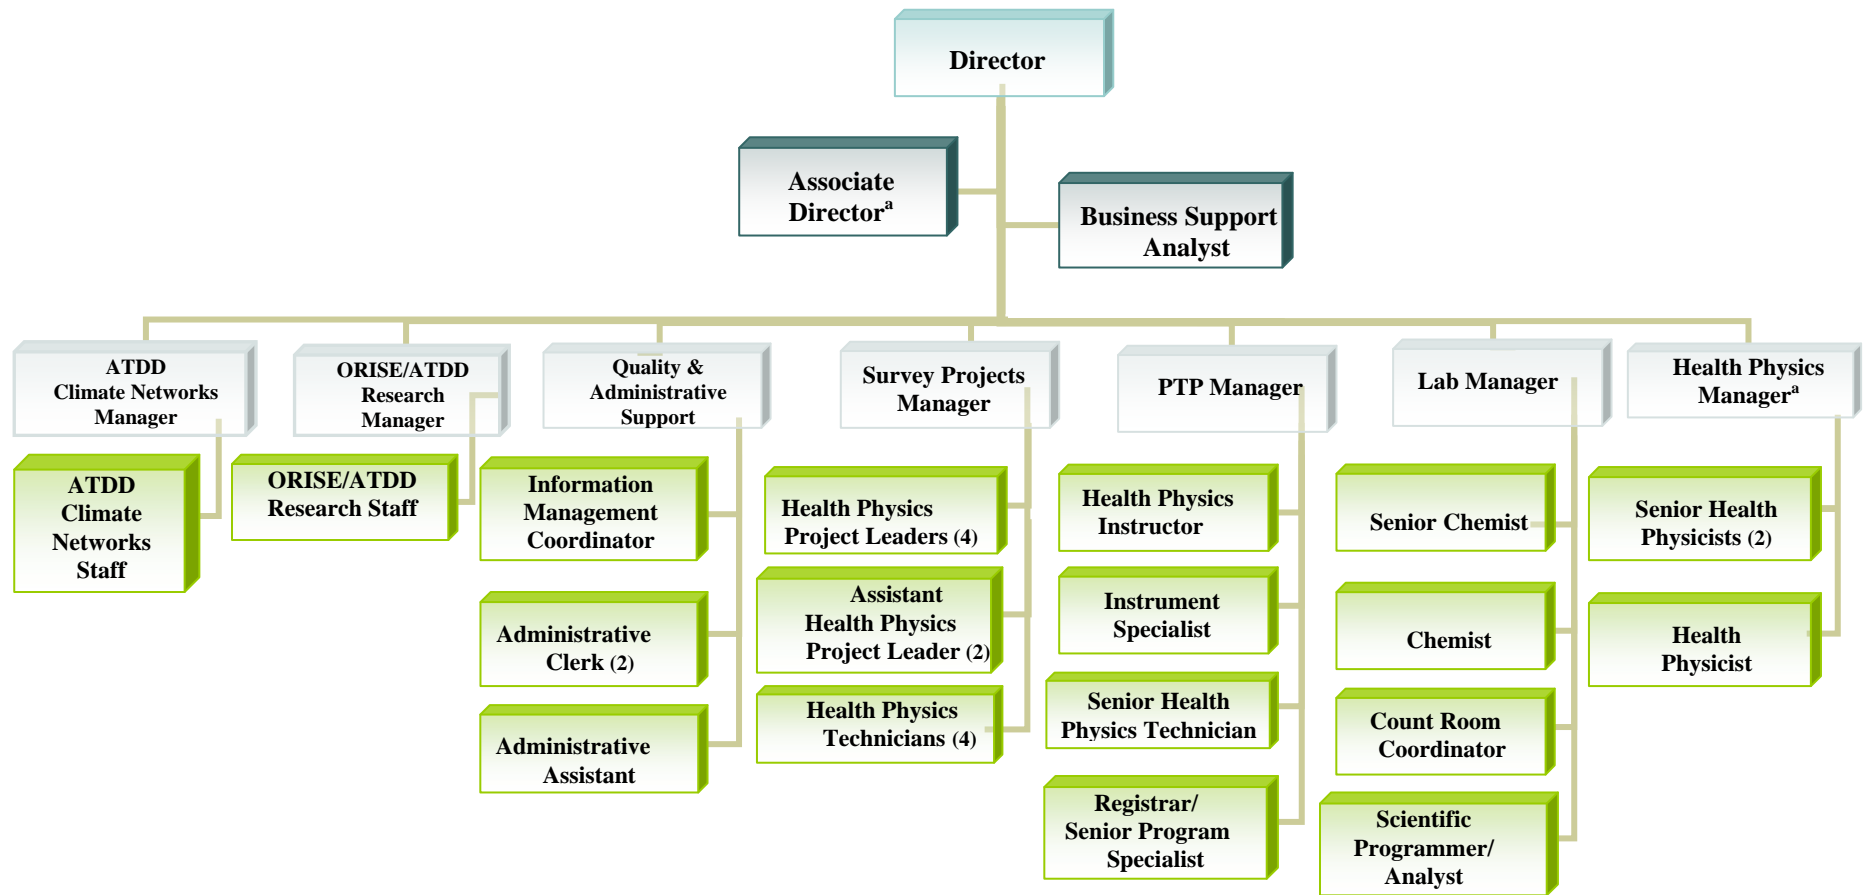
Director

Associate Director$^a$

Business Support Analyst

ATDD Climate Networks Manager

ATDD Climate Networks Staff

ORISE/ATDD Research Manager

ORISE/ATDD Research Staff

Quality & Administrative Support

Information Management Coordinator

Administrative Clerk (2)

Administrative Assistant

Survey Projects Manager

Health Physics Project Leaders (4)

Assistant Health Physics Project Leader (2)

Health Physics Technicians (4)

PTP Manager

Health Physics Instructor

Instrument Specialist

Senior Health Physics Technician

Registrar/ Senior Program Specialist

Lab Manager

Senior Chemist

Chemist

Count Room Coordinator

Scientific Programmer/ Analyst

Health Physics Manager$^a$

Senior Health Physicists (2)

Health Physicist